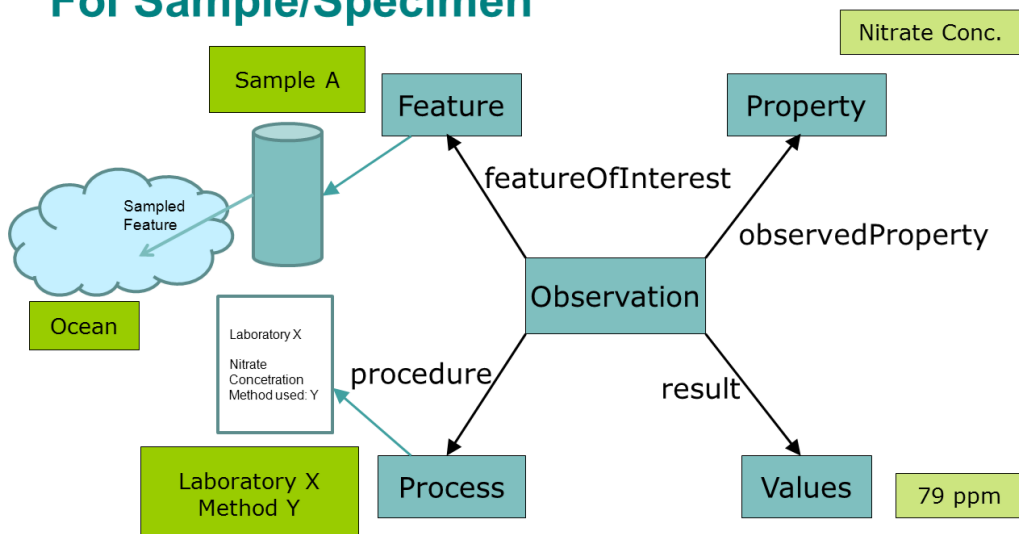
For Sample/Specimen

Nitrate Conc.

Sample A

Feature

Property

featureOfInterest

Sampled Feature

observedProperty

Observation

Ocean

Laboratory X

Nitrate Concetration Method used: Y

procedure

result

Laboratory X Method Y

Process

Values

79 ppm